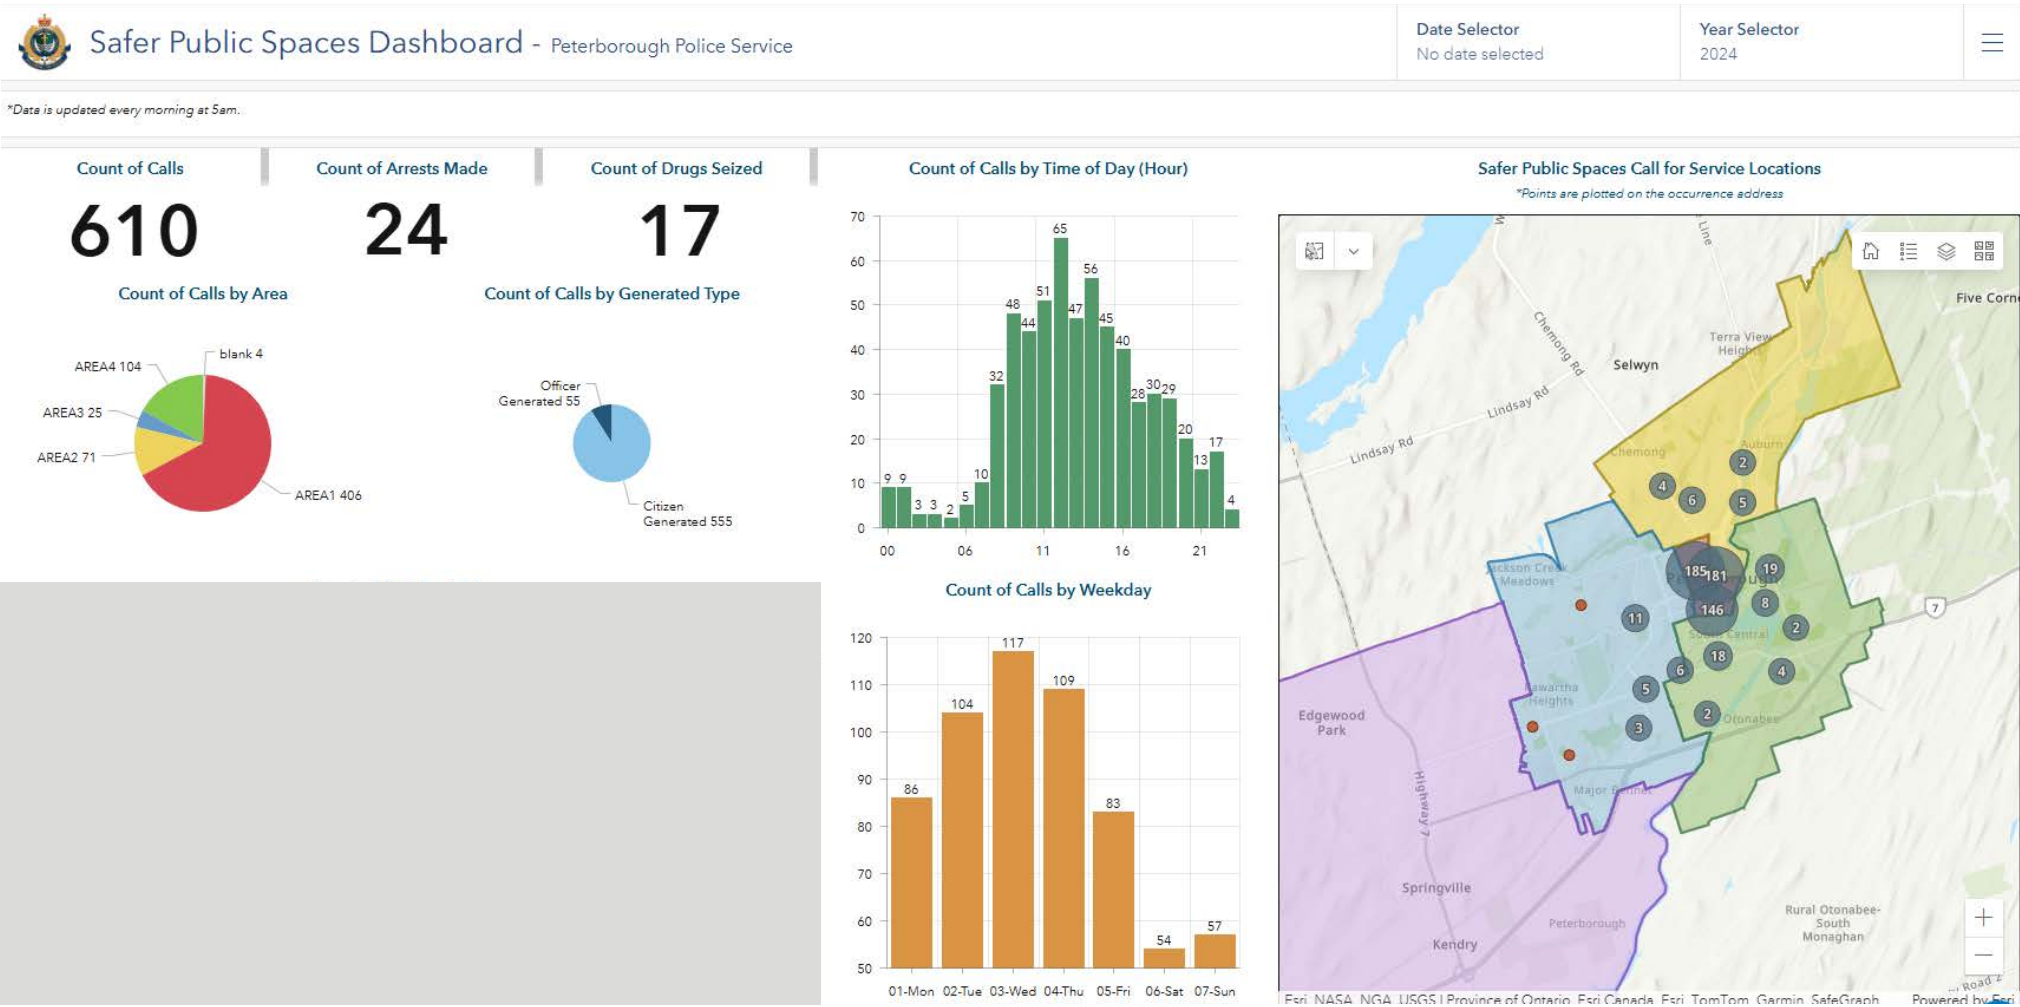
Safer Public Spaces Dashboard - Peterborough Police Service

Date Selector
No date selected

Year Selector
2024

*Data is updated every morning at 5am.

Count of Calls
610

Count of Arrests Made
24

Count of Drugs Seized
17

Count of Calls by Area

AREA4 104
blank 4
AREA3 25
AREA2 71
AREA1 406

Count of Calls by Generated Type

Officer Generated 55
Citizen Generated 555

Count of Calls by Time of Day (Hour)

70
60
50
40
30
20
10
0

9 9 3 3 2 5 10 32 48 44 51 65 47 56 45 40 28 30 29 20 13 17 4

00 06 11 16 21

Count of Calls by Weekday

120
110
100
90
80
70
60
50

86 104 117 109 83 54 57

01-Mon 02-Tue 03-Wed 04-Thu 05-Fri 06-Sat 07-Sun

Safer Public Spaces Call for Service Locations
*Points are plotted on the occurrence address

Five Corn
Terra View Heights
Chemong Rd
Selwyn
Lindsay Rd
Lindsay Rd
Chemong
Auburn
Line
Jackson Creek Meadows
Kawartha Heights
Edgewood Park
Highway 7
Otonabee
South Central
Major Bennett
Springville
Peterborough
Kendry
Rural Otonabee-South Monaghan
7
4 2 6 5 185 181 19 146 8 11 2 18 6 4 5 2 3

Esri, NASA, NGA, USGS | Province of Ontario, Esri Canada, Esri, TomTom, Garmin, SafeGraph
Powered by Esri